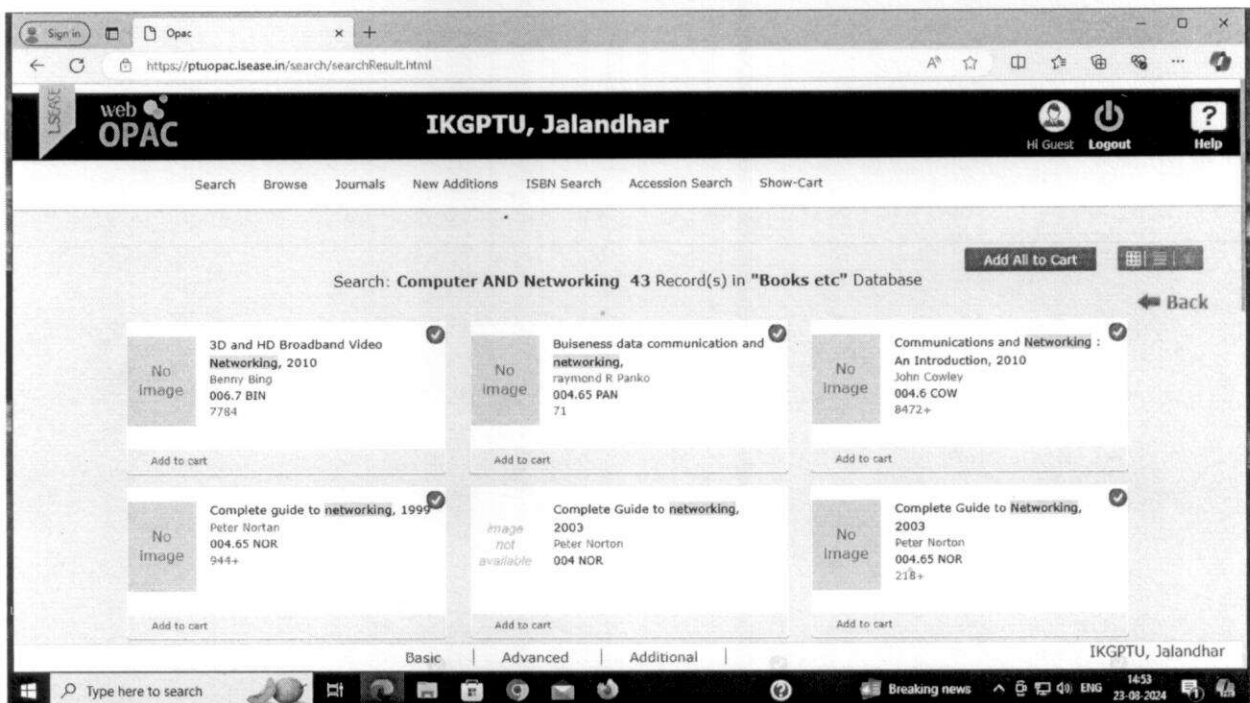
Sign in
Opac
https://ptuopac.lsease.in/search/searchResult.html

LSEASE
web OPAC
IKGPTU, Jalandhar
Hi Guest Logout Help

Search Browse Journals New Additions ISBN Search Accession Search Show-Cart

Add All to Cart

Search: Computer AND Networking 43 Record(s) in "Books etc" Database

Back

No image
3D and HD Broadband Video Networking, 2010
Benny Bing
006.7 BIN
7784
Add to cart

No image
Buiseness data communication and networking,
raymond R Panko
004.65 PAN
71
Add to cart

No image
Communications and Networking : An Introduction, 2010
John Cowley
004.6 COW
8472+
Add to cart

No image
Complete guide to networking, 1999
Peter Nortan
004.65 NOR
944+
Add to cart

image not available
Complete Guide to networking, 2003
Peter Norton
004 NOR
Add to cart

No image
Complete Guide to Networking, 2003
Peter Norton
004.65 NOR
218+
Add to cart

Basic | Advanced | Additional |
IKGPTU, Jalandhar

Type here to search
Breaking news
ENG
14:53
23-08-2024